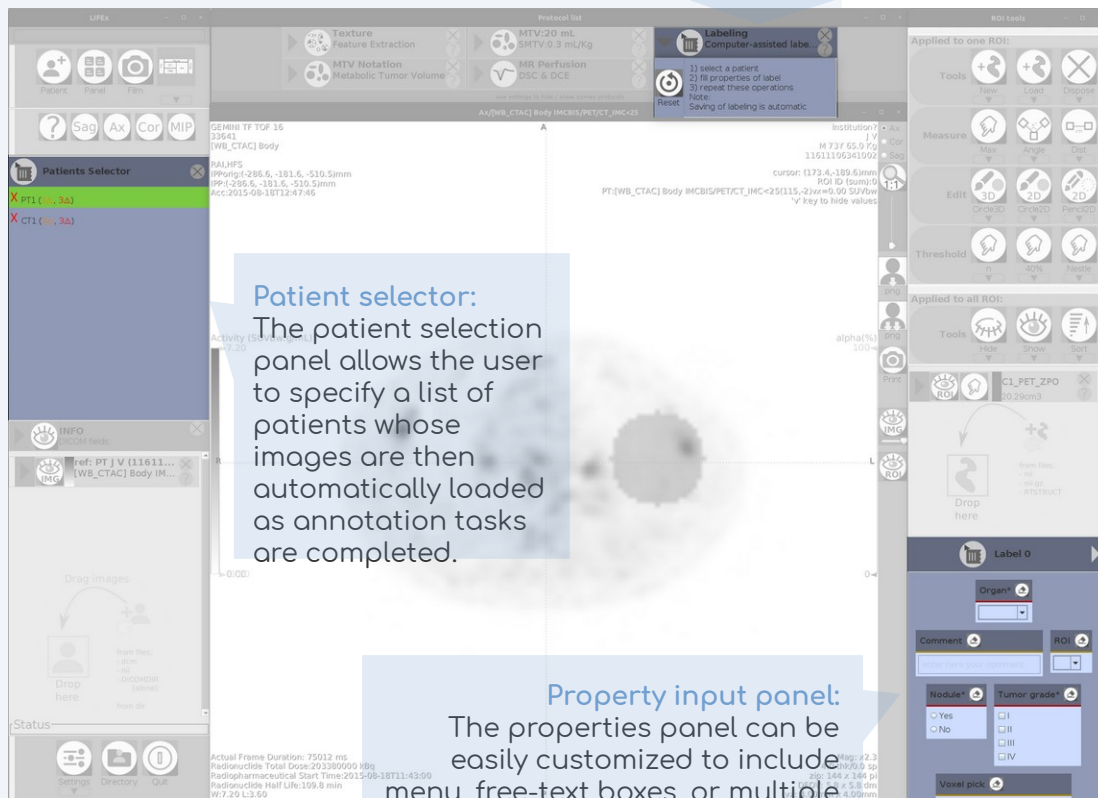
LIFEx

Protocol list

ROI tools

Patient Panel Film

Sag Ax Cor MIP

Texture
Feature Extraction

MTV Notation
Metabolic Tumor Volume

MTV:20 mL
SMTV:0.3 mL/Kg

MR Perfusion
DSC & DCE

Labeling
Computer-assisted labe...

1) select a patient
2) fill properties of label
3) repeat these operations
Note:
Saving of labeling is automatic

Reset

Ax/[WB_CTAC] Body IMCBIS/PET/CT_IMC<25

GEMINI TF TOF 16
33641
[WB_CTAC] Body

RAI,HFS
IPPorig:(-286.6, -181.6, -510.5)mm
IPP:(-286.6, -181.6, -510.5)mm
Acq:2015-08-18T12:47:46

A

Institution?
I V
M 73Y 65.0 Kg
11611106341002

cursor: (173.4,-189.6)mm
ROI ID (sum):0
PT:[WB_CTAC] Body IMCBIS/PET/CT_IMC<25(115,-2)vx=0.00 SUVbw
'v' key to hide values

Ax
Cor
Sag

1:1

Patients Selector

X PT1 ( , 3Δ)
X CT1 ( , 3Δ)

Patient selector:
The patient selection panel allows the user to specify a list of patients whose images are then automatically loaded as annotation tasks are completed.

Activity

alpha(%)
100

INFO
DICOM fields

ref: PT J V (11611...
[WB_CTAC] Body IM...

IMG

Drag images

from files:
Drop here

Status

Settings Directory Quit

0.00

0

L

png

png

Print

IMG

ROI

Applied to one ROI:

Tools

New Load Dispose

Measure

Max Angle Dist

Edit

3D 2D 2D
Circle3D Circle2D Pencil2D

Threshold

n 40% Nestle

Applied to all ROI:

Tools

Hide Show Sort

C1_PET_ZPO
20.29cm3

from files:
RTSTRUCT

Drop here

Label 0

Organ*

Comment

ROI

Property input panel:
The properties panel can be easily customized to include menu, free-text boxes, or multiple

Nodule*
Yes
No

Tumor grade*
I
II
III
IV

Voxel pick

Actual Frame Duration: 75012 ms
Radionuclide Total Dose:203380000 kBq
Radiopharmaceutical Start Time:2015-08-18T11:43:00
Radionuclide Half Life:109.8 min
W:7.20 L:3.60

Mag: x2.3
zis: 144 x 144